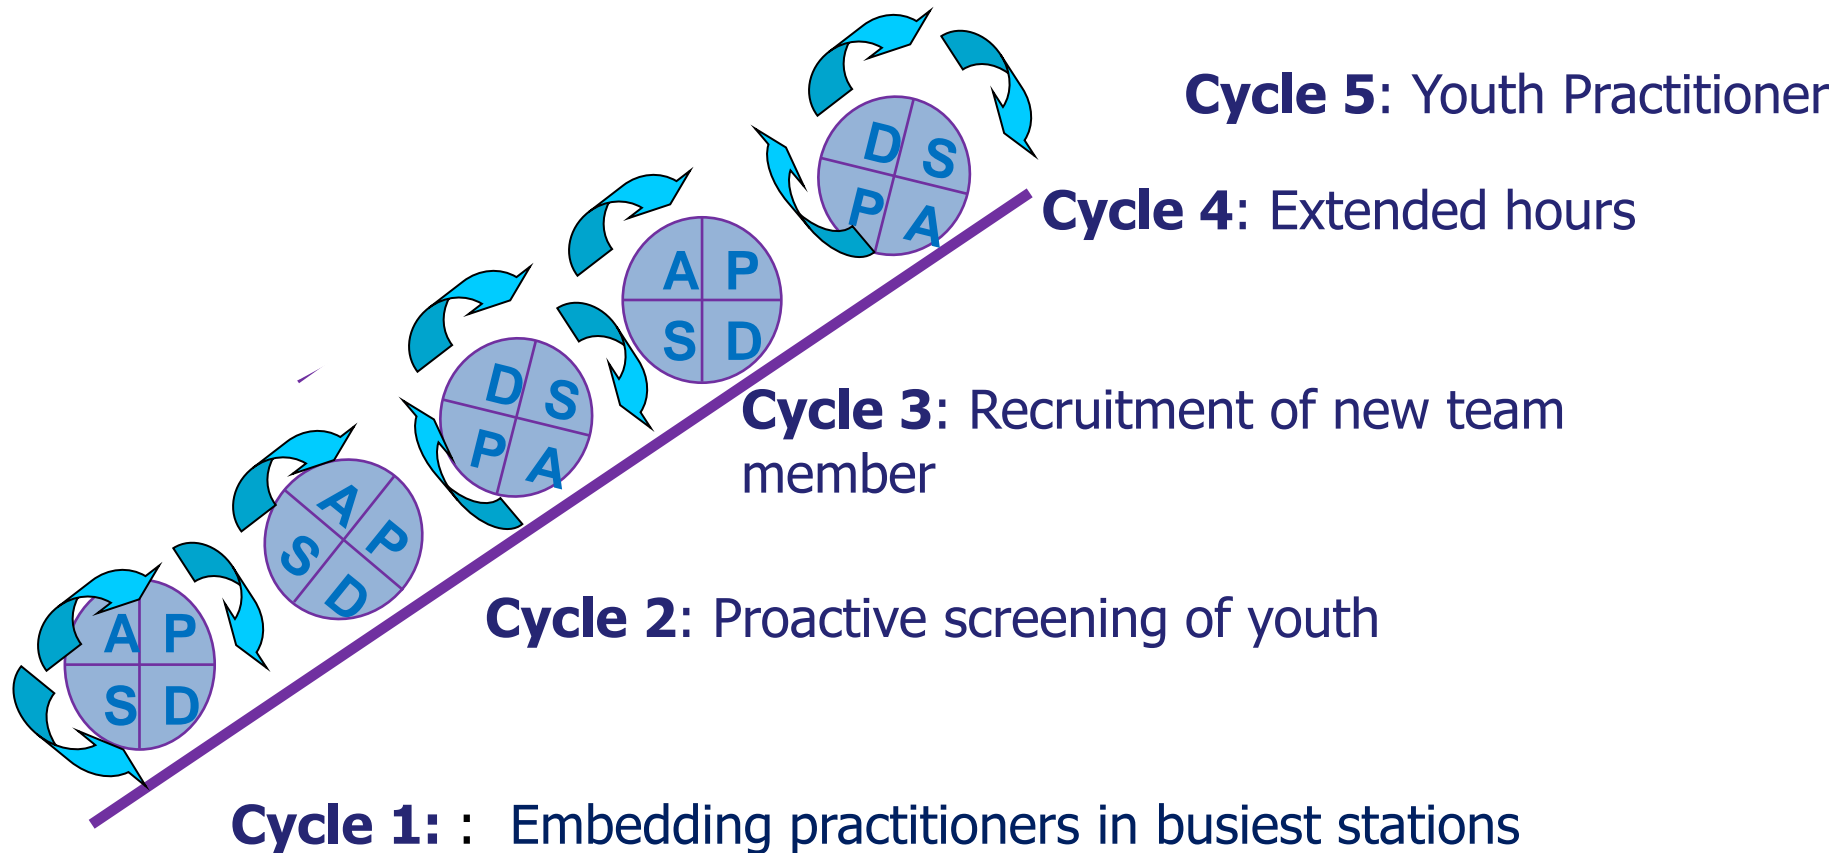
Cycle 5: Youth Practitioner

D S
P A

Cycle 4: Extended hours

A P
S D

D S
P A

Cycle 3: Recruitment of new team member

A P
S D

Cycle 2: Proactive screening of youth

A P
S D

Cycle 1: : Embedding practitioners in busiest stations